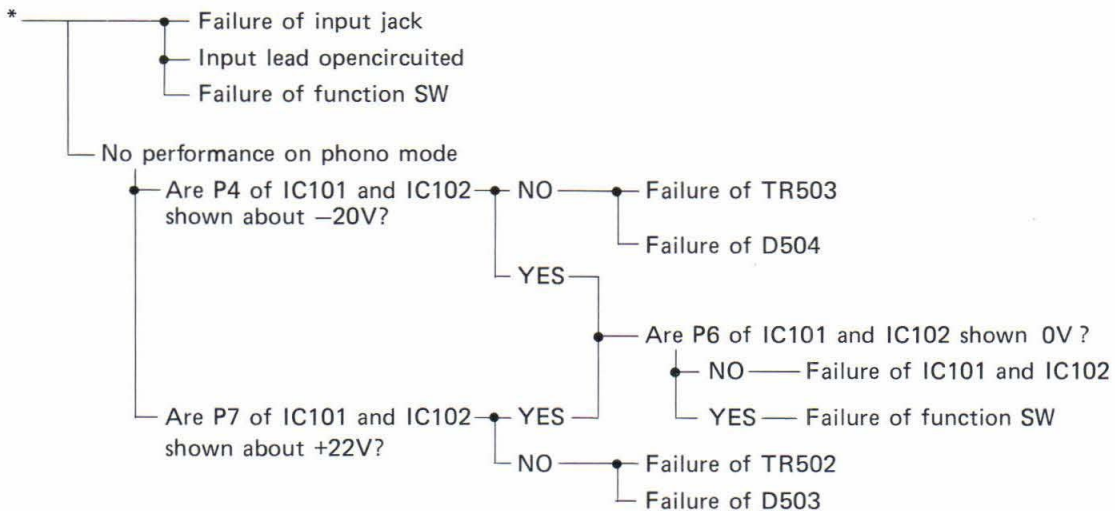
*

Failure of input jack

Input lead opencircuited

Failure of function SW

No performance on phono mode

Are P4 of IC101 and IC102 shown about −20V?

NO

Failure of TR503

Failure of D504

YES

Are P6 of IC101 and IC102 shown 0V ?

NO

Failure of IC101 and IC102

YES

Failure of function SW

Are P7 of IC101 and IC102 shown about +22V?

YES

NO

Failure of TR502

Failure of D503